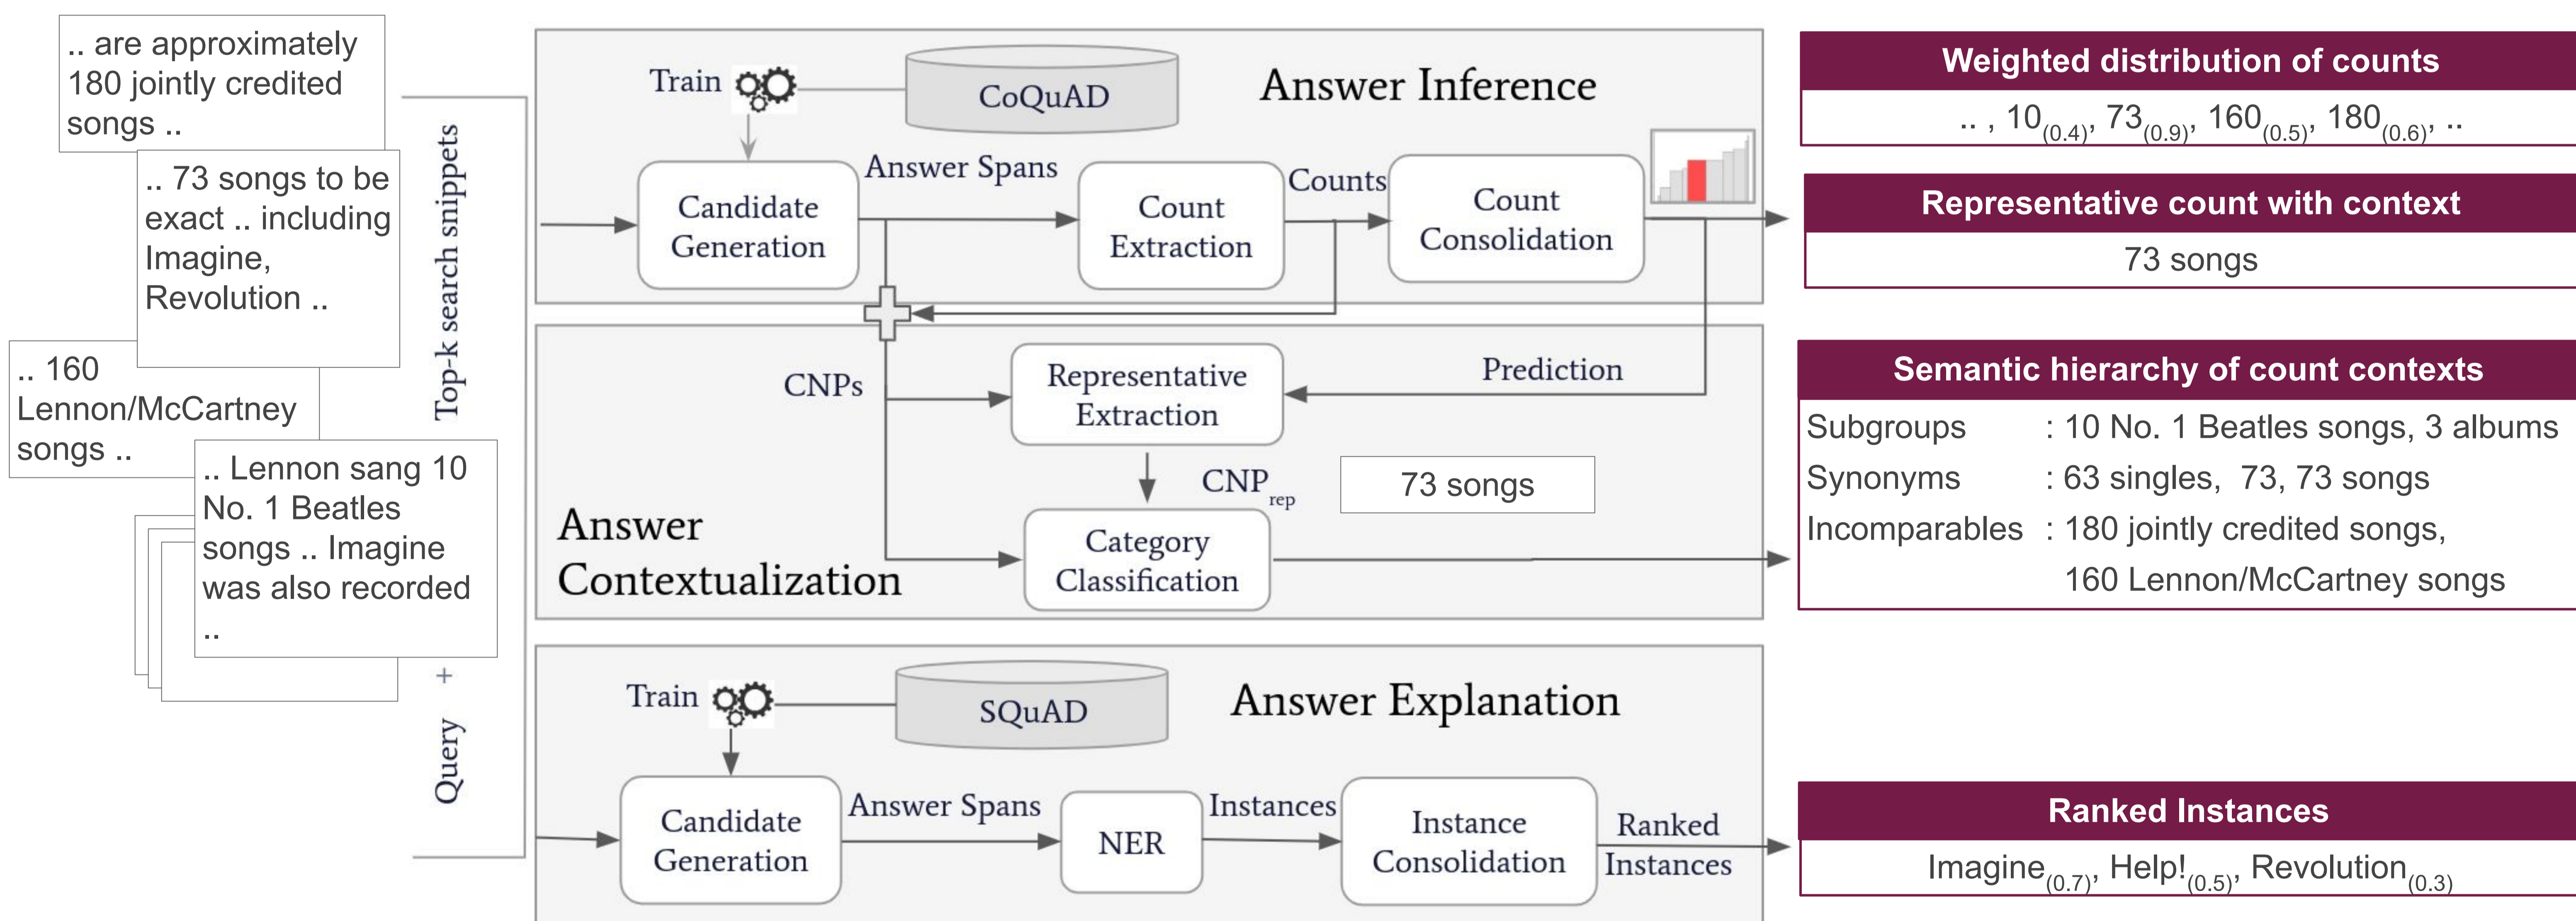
.. are approximately 180 jointly credited songs ..

.. 73 songs to be exact .. including Imagine, Revolution ..

.. 160 Lennon/McCartney songs ..

.. Lennon sang 10 No. 1 Beatles songs .. Imagine was also recorded ..

Top-k search snippets

+

Query

Train

CoQuAD

Answer Inference

Candidate Generation

Answer Spans

Count Extraction

Counts

Count Consolidation

CNPs

Representative Extraction

Prediction

CNP$_{rep}$

73 songs

Answer Contextualization

Category Classification

Train

SQuAD

Answer Explanation

Candidate Generation

Answer Spans

NER

Instances

Instance Consolidation

Ranked Instances

Weighted distribution of counts

.. , 10$_{(0.4)}$, 73$_{(0.9)}$, 160$_{(0.5)}$, 180$_{(0.6)}$, ..

Representative count with context

73 songs

Semantic hierarchy of count contexts

| | |
|---|---|
| Subgroups | : 10 No. 1 Beatles songs, 3 albums |
| Synonyms | : 63 singles, 73, 73 songs |
| Incomparables | : 180 jointly credited songs, 160 Lennon/McCartney songs |

Ranked Instances

Imagine$_{(0.7)}$, Help!$_{(0.5)}$, Revolution$_{(0.3)}$